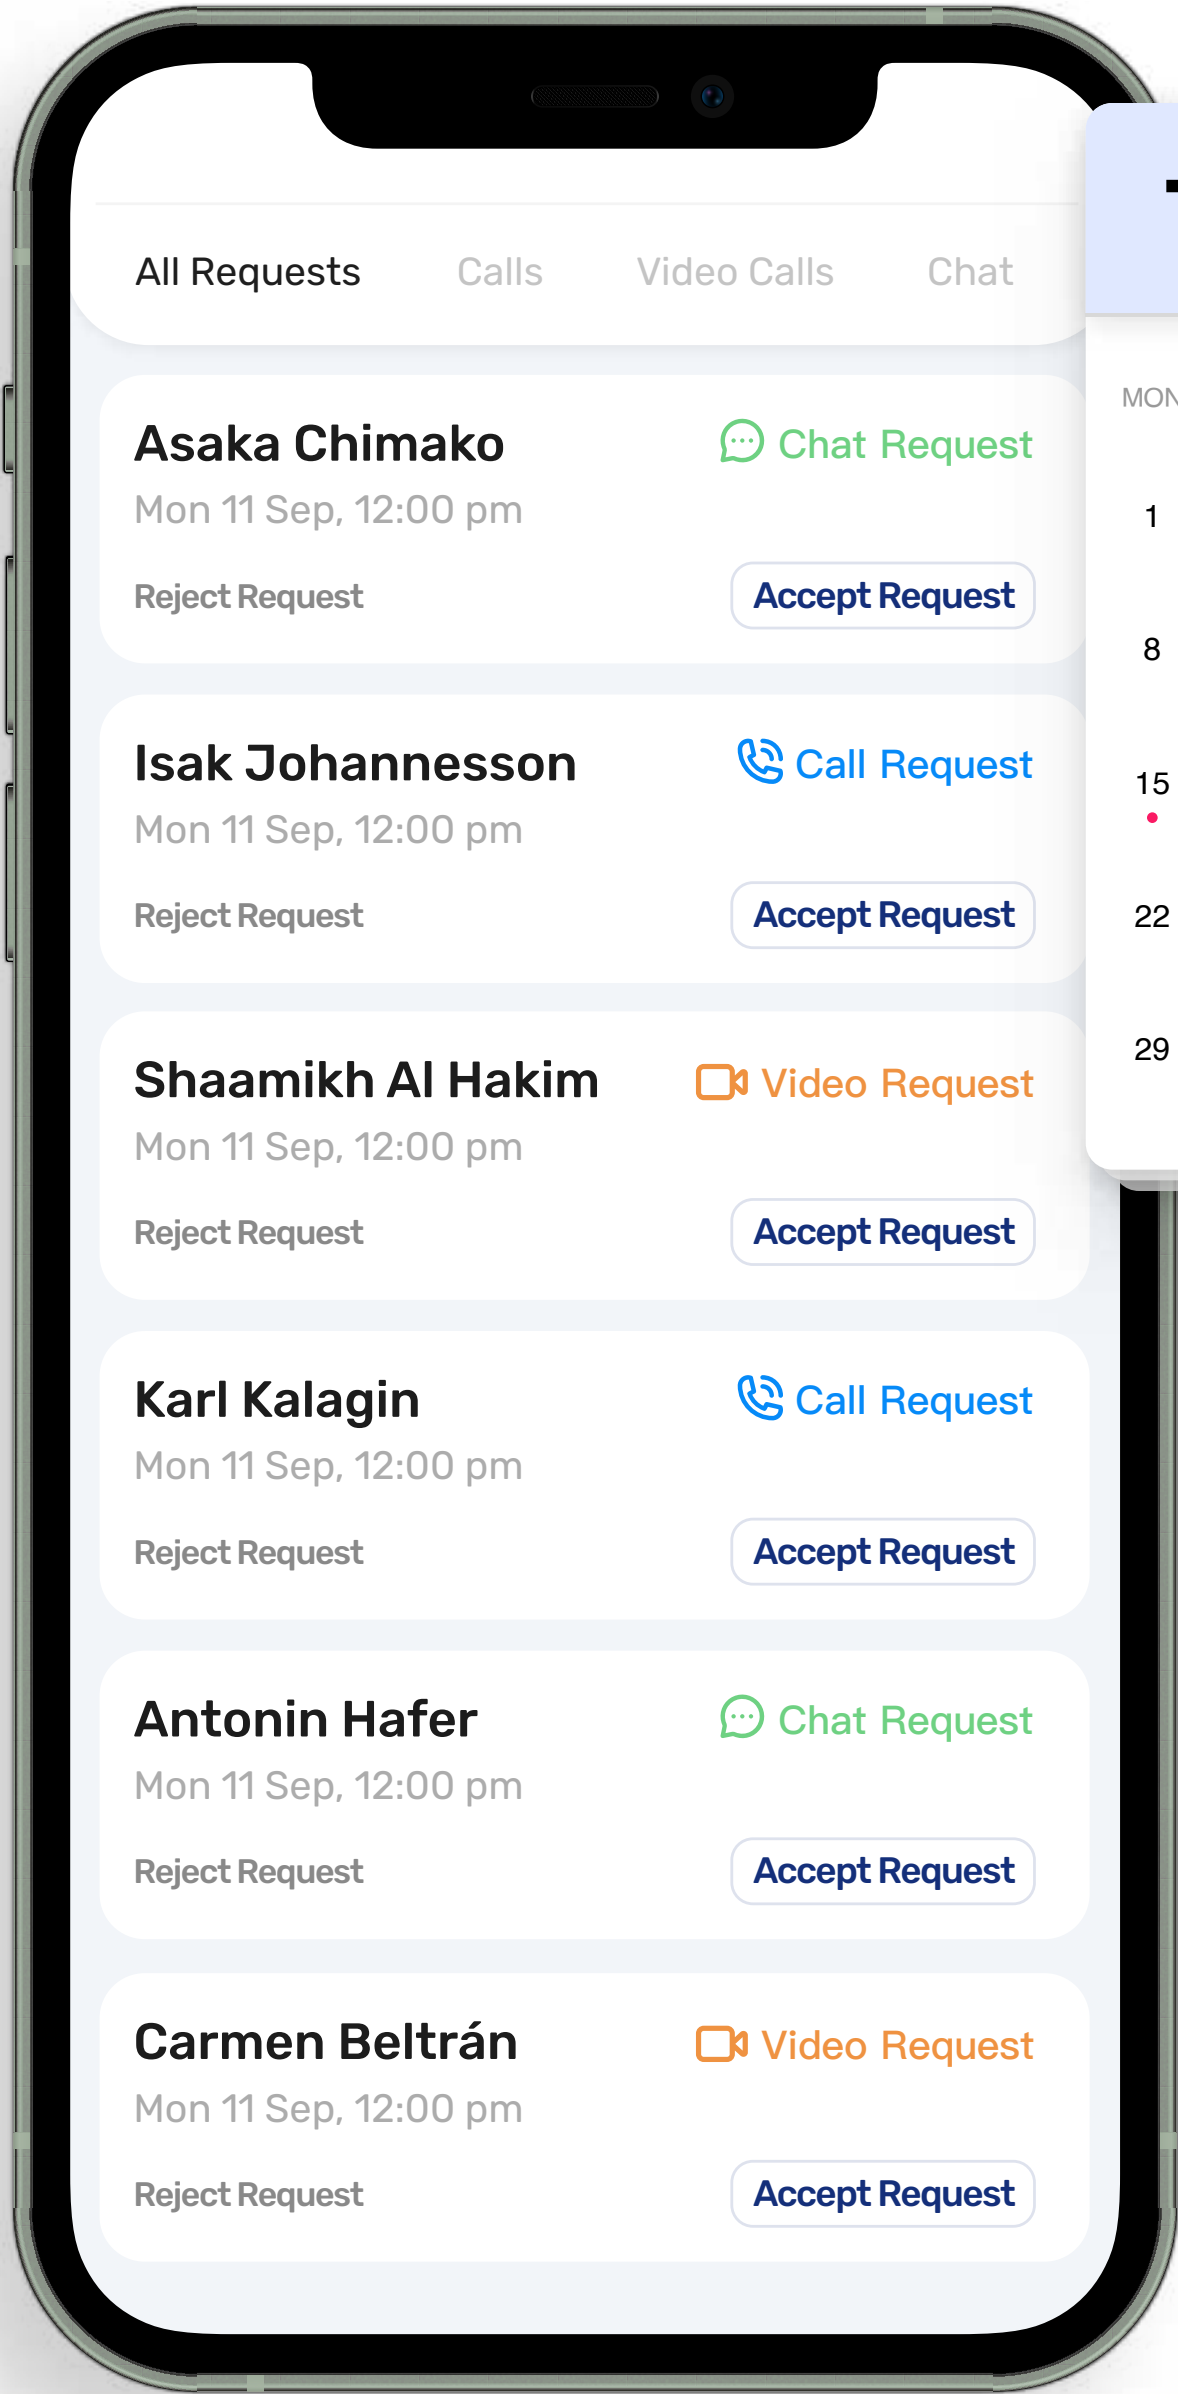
All Requests Calls Video Calls Chat

MON
1
8
15
22
29

Asaka Chimako
Chat Request
Mon 11 Sep, 12:00 pm
Reject Request
Accept Request

Isak Johannesson
Call Request
Mon 11 Sep, 12:00 pm
Reject Request
Accept Request

Shaamikh Al Hakim
Video Request
Mon 11 Sep, 12:00 pm
Reject Request
Accept Request

Karl Kalagin
Call Request
Mon 11 Sep, 12:00 pm
Reject Request
Accept Request

Antonin Hafer
Chat Request
Mon 11 Sep, 12:00 pm
Reject Request
Accept Request

Carmen Beltrán
Video Request
Mon 11 Sep, 12:00 pm
Reject Request
Accept Request